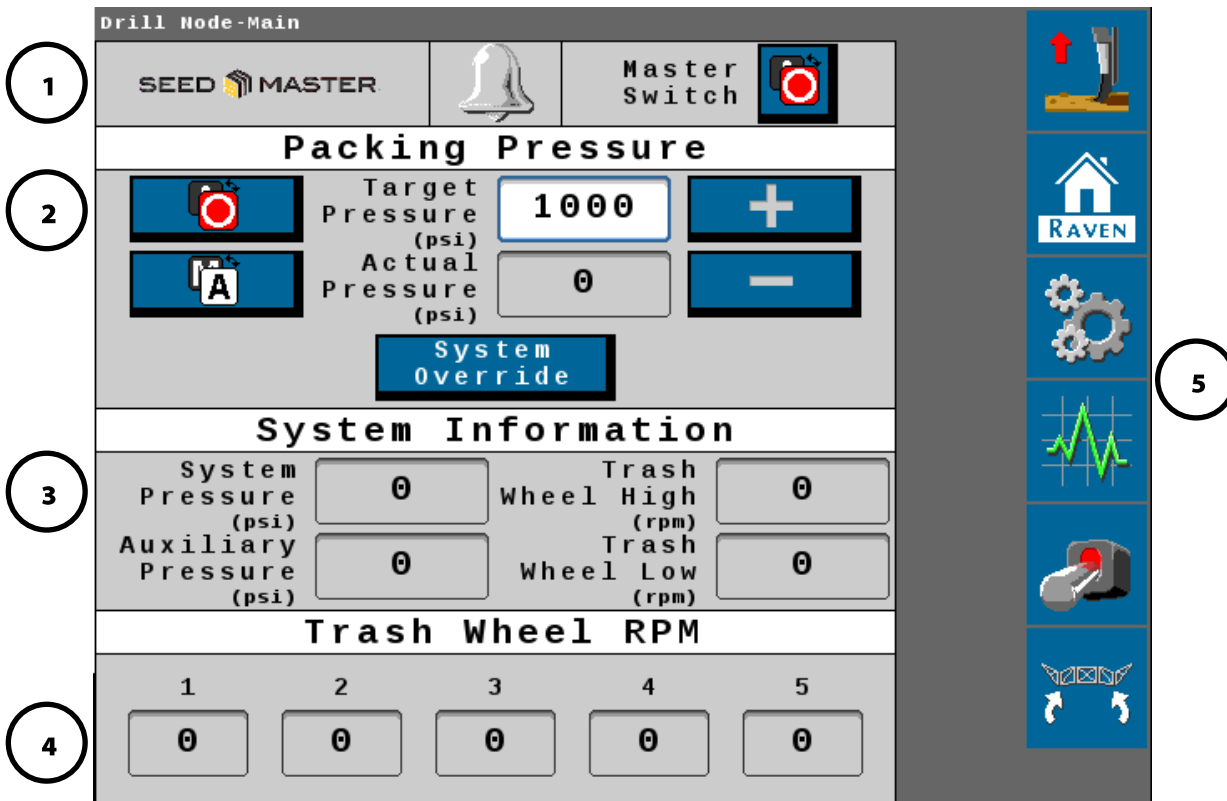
Drill Node-Main

1

SEED MASTER

Master Switch

Packing Pressure

2

Target Pressure (psi)

1000

+

Actual Pressure (psi)

0

−

System Override

System Information

3

System Pressure (psi)

0

Trash Wheel High (rpm)

0

Auxiliary Pressure (psi)

0

Trash Wheel Low (rpm)

0

Trash Wheel RPM

1 2 3 4 5

4

0 0 0 0 0

RAVEN

5